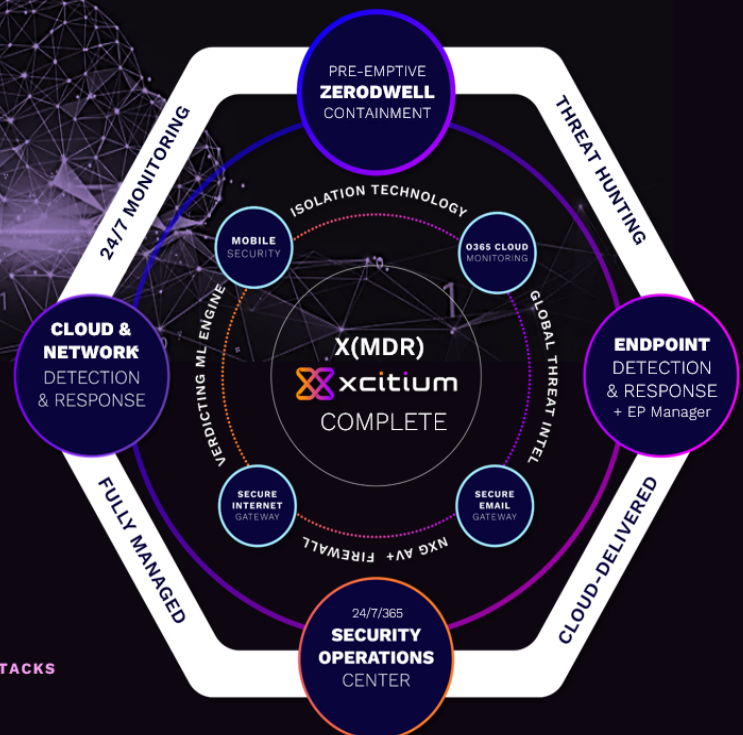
PRE-EMPTIVE
ZERODWELL
CONTAINMENT

24/7 MONITORING

THREAT HUNTING

ISOLATION TECHNOLOGY

MOBILE
SECURITY

O365 CLOUD
MONITORING

CLOUD &
NETWORK
DETECTION
& RESPONSE

VERDICTING ML ENGINE

X(MDR)
xcitium
COMPLETE

GLOBAL THREAT INTEL

ENDPOINT
DETECTION
& RESPONSE
+ EP Manager

SECURE
INTERNET
GATEWAY

SECURE
EMAIL
GATEWAY

NXG AV+ FIREWALL

FULLY MANAGED

CLOUD-DELIVERED

TACKS

24/7/365
SECURITY
OPERATIONS
CENTER